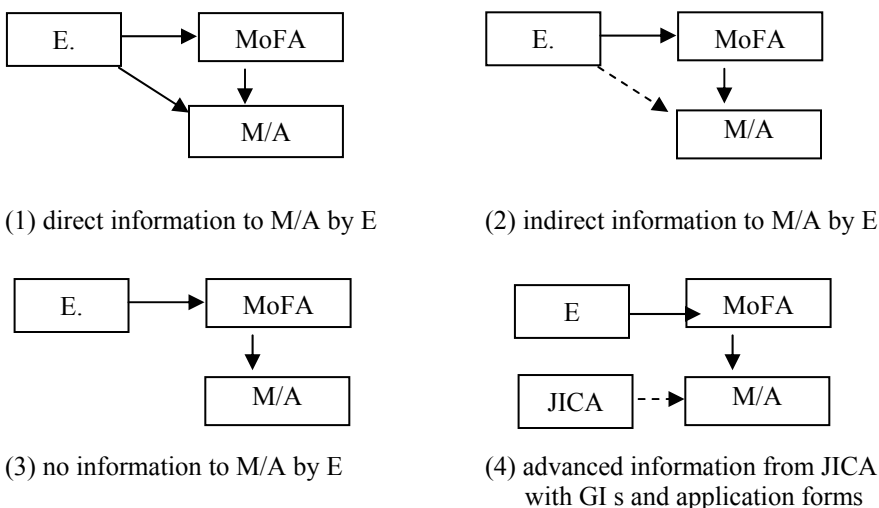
E.

MoFA

M/A

(1) direct information to M/A by E

E.

MoFA

M/A

(2) indirect information to M/A by E

E.

MoFA

M/A

(3) no information to M/A by E

E

MoFA

JICA

M/A

(4) advanced information from JICA with GI s and application forms